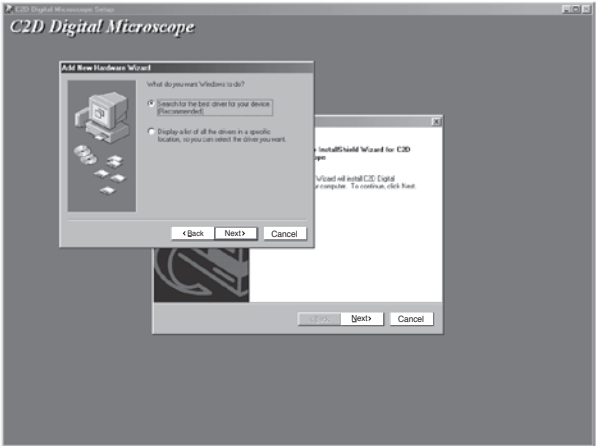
C2D Digital Microscope Setup

C2D Digital Microscope

Add New Hardware Wizard

What do you want Windows to do?

Search for the best driver for your device. (Recommended).

Display a list of all the drivers in a specific location, so you can select the driver you want.

< Back

Next >

Cancel

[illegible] InstallShield Wizard for C2D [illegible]scope

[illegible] Wizard will install C2D Digital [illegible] computer. To continue, click Next.

< Back

Next >

Cancel